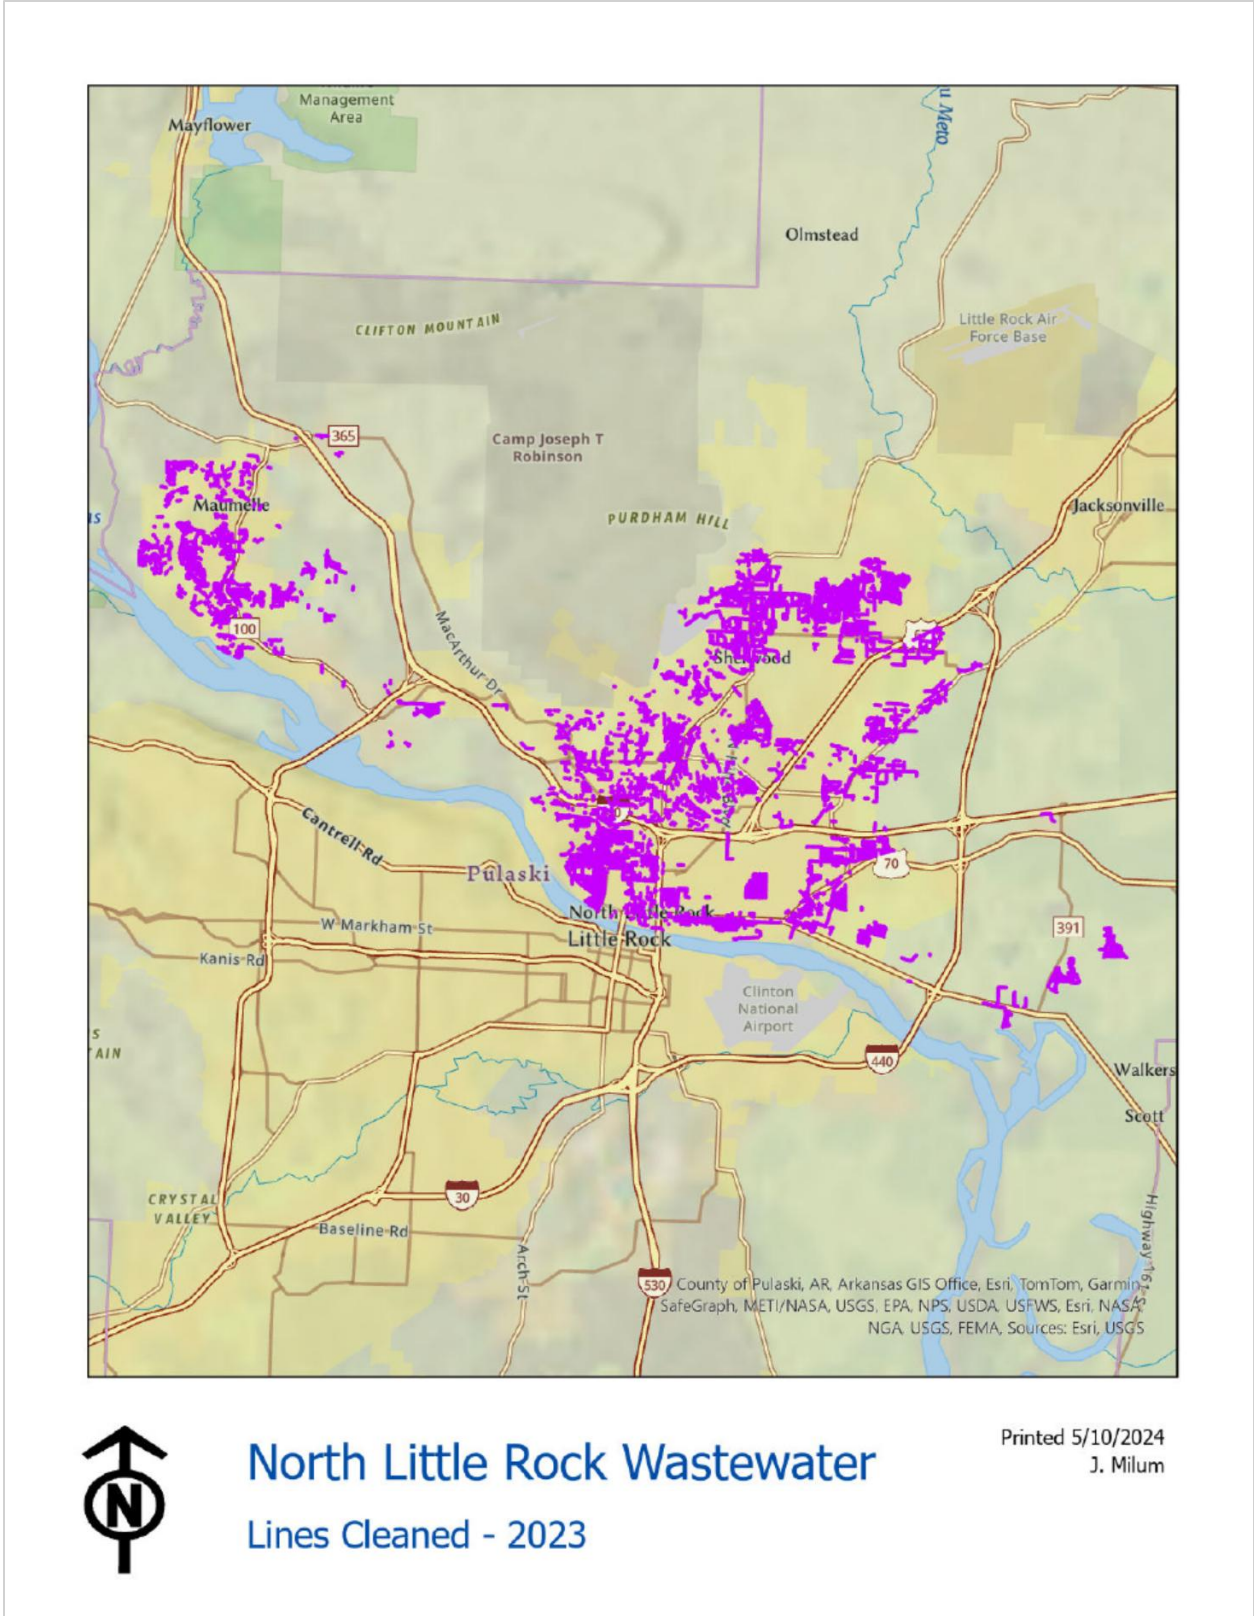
Management Area

Mayflower

Olmstead

Little Rock Air Force Base

CLIFTON MOUNTAIN

365

Camp Joseph T Robinson

Maumelle

PURDHAM HILL

Jacksonville

100

MacArthur Dr

Sherwood

Cantrell Rd

Pulaski

70

North Little Rock

Little Rock

W Markham St

391

Kanis Rd

Clinton National Airport

440

Walkers

Scott

CRYSTAL VALLEY

30

Baseline Rd

Arch St

Highway 161

530

County of Pulaski, AR, Arkansas GIS Office, Esri, TomTom, Garmin, SafeGraph, METI/NASA, USGS, EPA, NPS, USDA, USFWS, Esri, NASA, NGA, USGS, FEMA, Sources: Esri, USGS

N

North Little Rock Wastewater

Lines Cleaned - 2023

Printed 5/10/2024
J. Milum